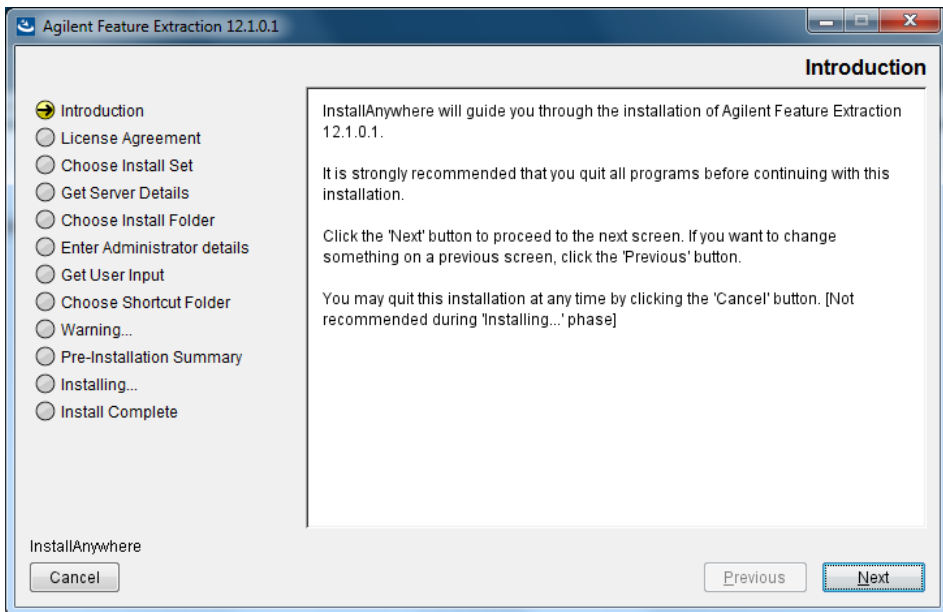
Agilent Feature Extraction 12.1.0.1

Introduction

Introduction
License Agreement
Choose Install Set
Get Server Details
Choose Install Folder
Enter Administrator details
Get User Input
Choose Shortcut Folder
Warning...
Pre-Installation Summary
Installing...
Install Complete

InstallAnywhere will guide you through the installation of Agilent Feature Extraction 12.1.0.1.

It is strongly recommended that you quit all programs before continuing with this installation.

Click the 'Next' button to proceed to the next screen. If you want to change something on a previous screen, click the 'Previous' button.

You may quit this installation at any time by clicking the 'Cancel' button. [Not recommended during 'Installing...' phase]

InstallAnywhere

Cancel

Previous

Next